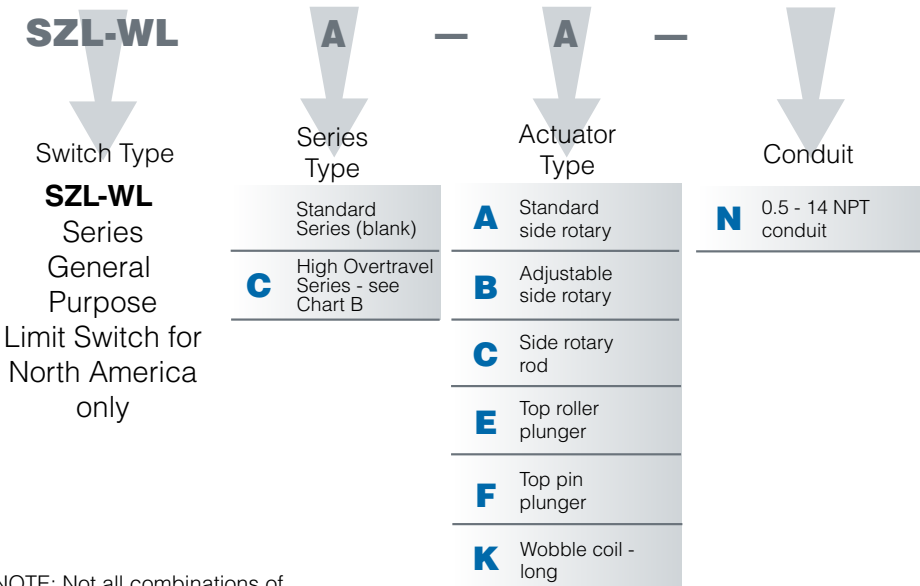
SZL-WL A — A —

Switch Type

**SZL-WL** Series General Purpose Limit Switch for North America only

Series Type

| | |
|---|---|
| | Standard Series (blank) |
| C | High Overtravel Series - see Chart B |

Actuator Type

| | |
|---|---|
| A | Standard side rotary |
| B | Adjustable side rotary |
| C | Side rotary rod |
| E | Top roller plunger |
| F | Top pin plunger |
| K | Wobble coil - long |

Conduit

| | |
|---|---|
| N | 0.5 - 14 NPT conduit |

NOTE: Not all combinations of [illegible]